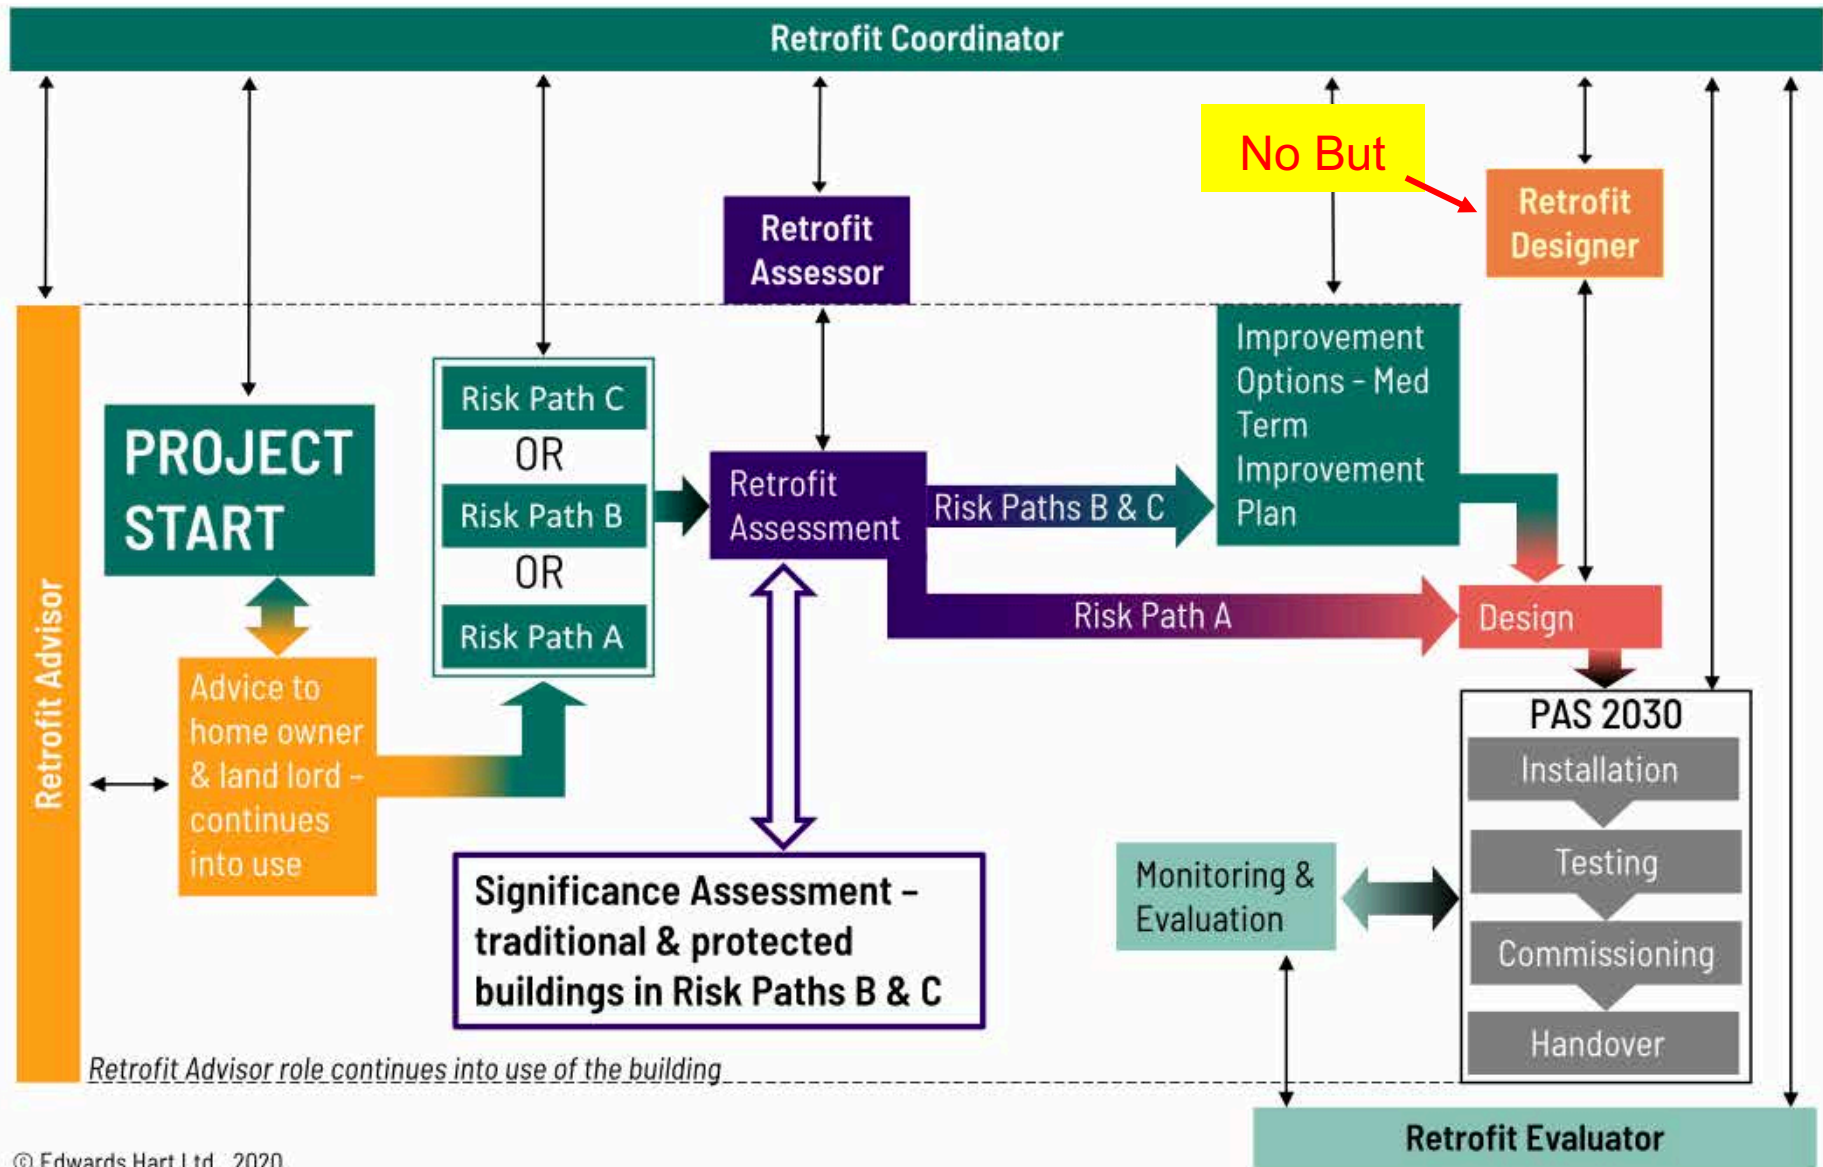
Retrofit Coordinator

No But

Retrofit Designer

Retrofit Assessor

Retrofit Advisor

PROJECT START

Risk Path C
OR
Risk Path B
OR
Risk Path A

Retrofit Assessment

Risk Paths B & C

Improvement Options - Med Term Improvement Plan

Risk Path A

Design

PAS 2030
Installation
Testing
Commissioning
Handover

Advice to home owner & land lord - continues into use

Significance Assessment – traditional & protected buildings in Risk Paths B & C

Monitoring & Evaluation

Retrofit Advisor role continues into use of the building

Retrofit Evaluator

© Edwards Hart Ltd 2020